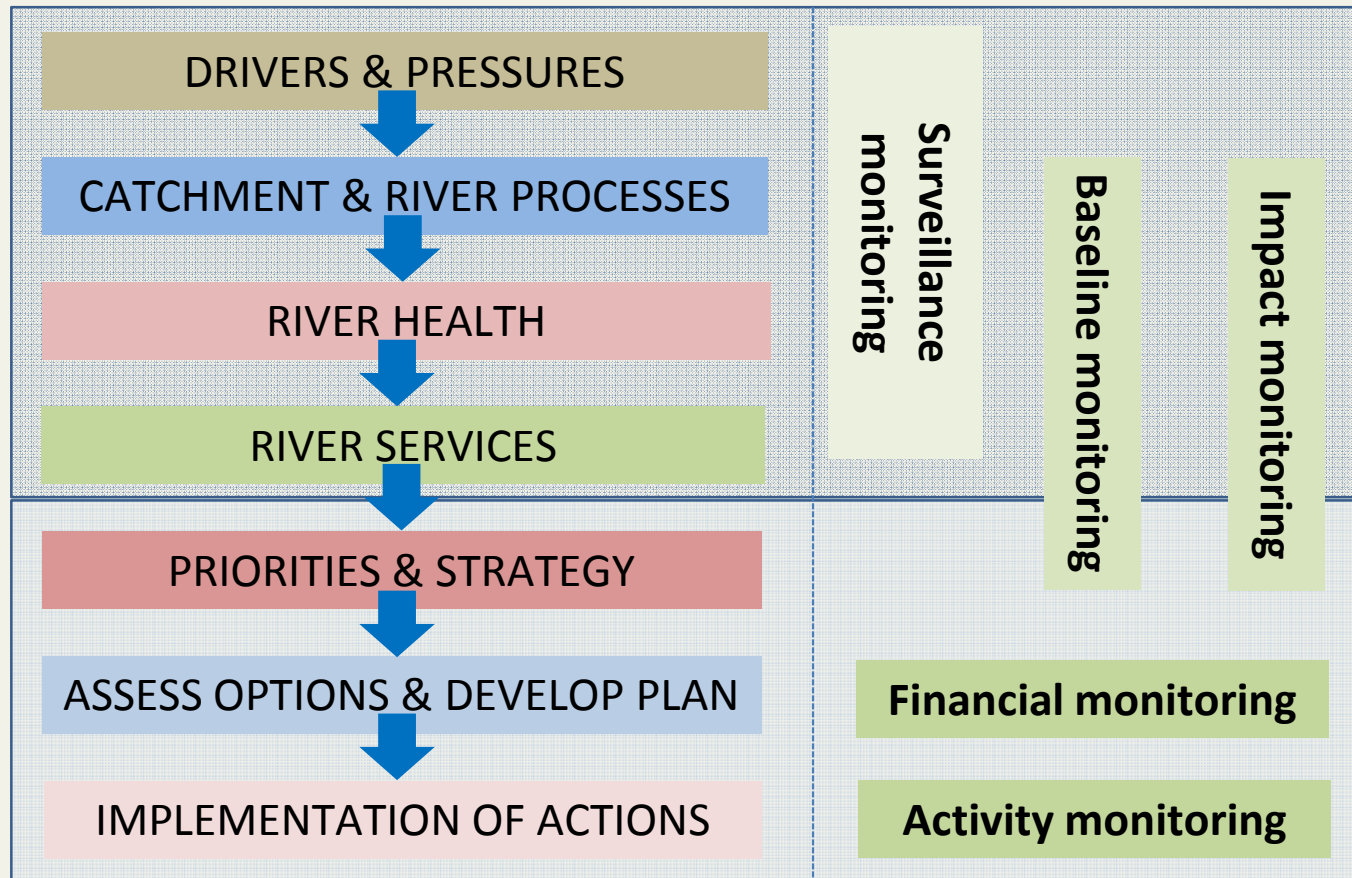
DRIVERS & PRESSURES

CATCHMENT & RIVER PROCESSES

RIVER HEALTH

RIVER SERVICES

PRIORITIES & STRATEGY

ASSESS OPTIONS & DEVELOP PLAN

IMPLEMENTATION OF ACTIONS

Surveillance monitoring

Baseline monitoring

Impact monitoring

Financial monitoring

Activity monitoring